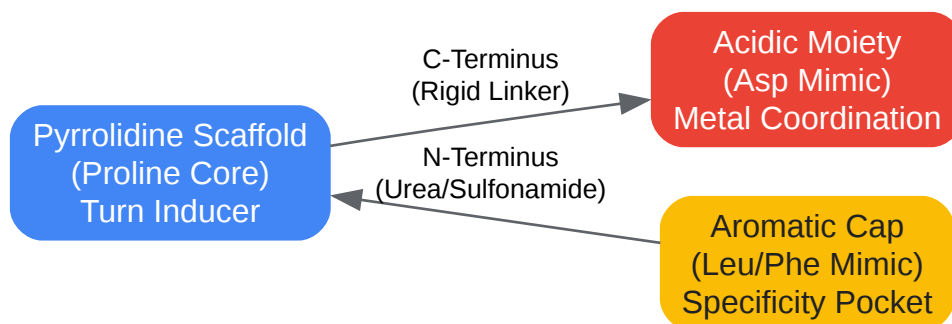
Pyrrolidine Scaffold
(Proline Core)
Turn Inducer

C-Terminus
(Rigid Linker)

Acidic Moiety
(Asp Mimic)
Metal Coordination

N-Terminus
(Urea/Sulfonamide)

Aromatic Cap
(Leu/Phe Mimic)
Specificity Pocket